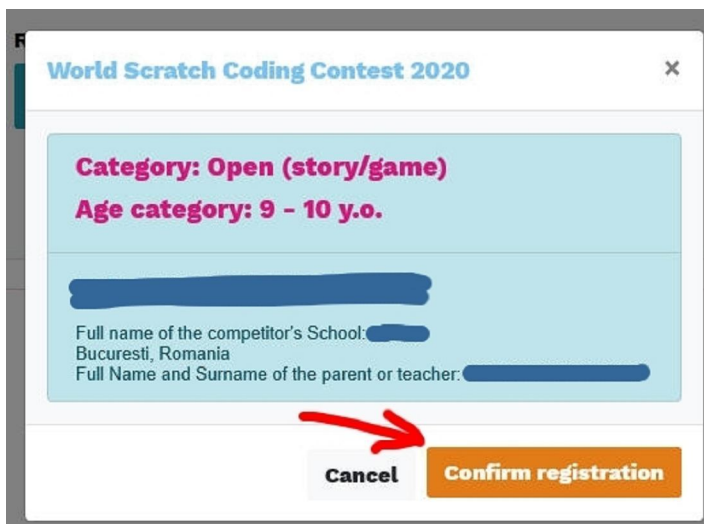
World Scratch Coding Contest 2020

×

Category: Open (story/game)

Age category: 9 - 10 y.o.

Full name of the competitor's School: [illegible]
Bucuresti, Romania
Full Name and Surname of the parent or teacher: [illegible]

Cancel

Confirm registration